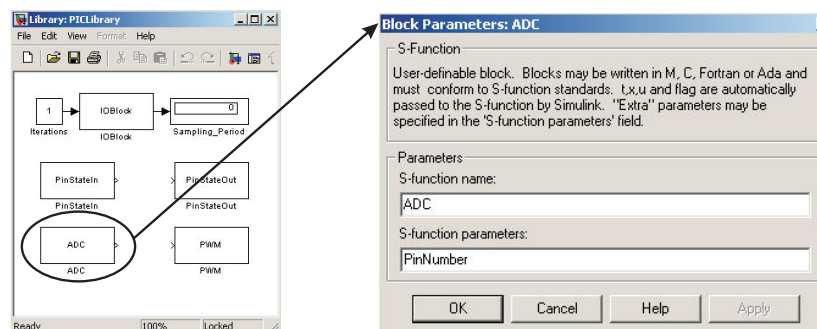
Library: PICLibrary

File Edit View Format Help

1

Iterations

IOBlock

IOBlock

0

Sampling_Period

PinStateIn

PinStateIn

PinStateOut

PinStateOut

ADC

ADC

PWM

PWM

Ready 100% Locked

Block Parameters: ADC

S-Function

User-definable block. Blocks may be written in M, C, Fortran or Ada and must conform to S-function standards. t,x,u and flag are automatically passed to the S-function by Simulink. "Extra" parameters may be specified in the 'S-function parameters' field.

Parameters

S-function name:

ADC

S-function parameters:

PinNumber

OK Cancel Help Apply